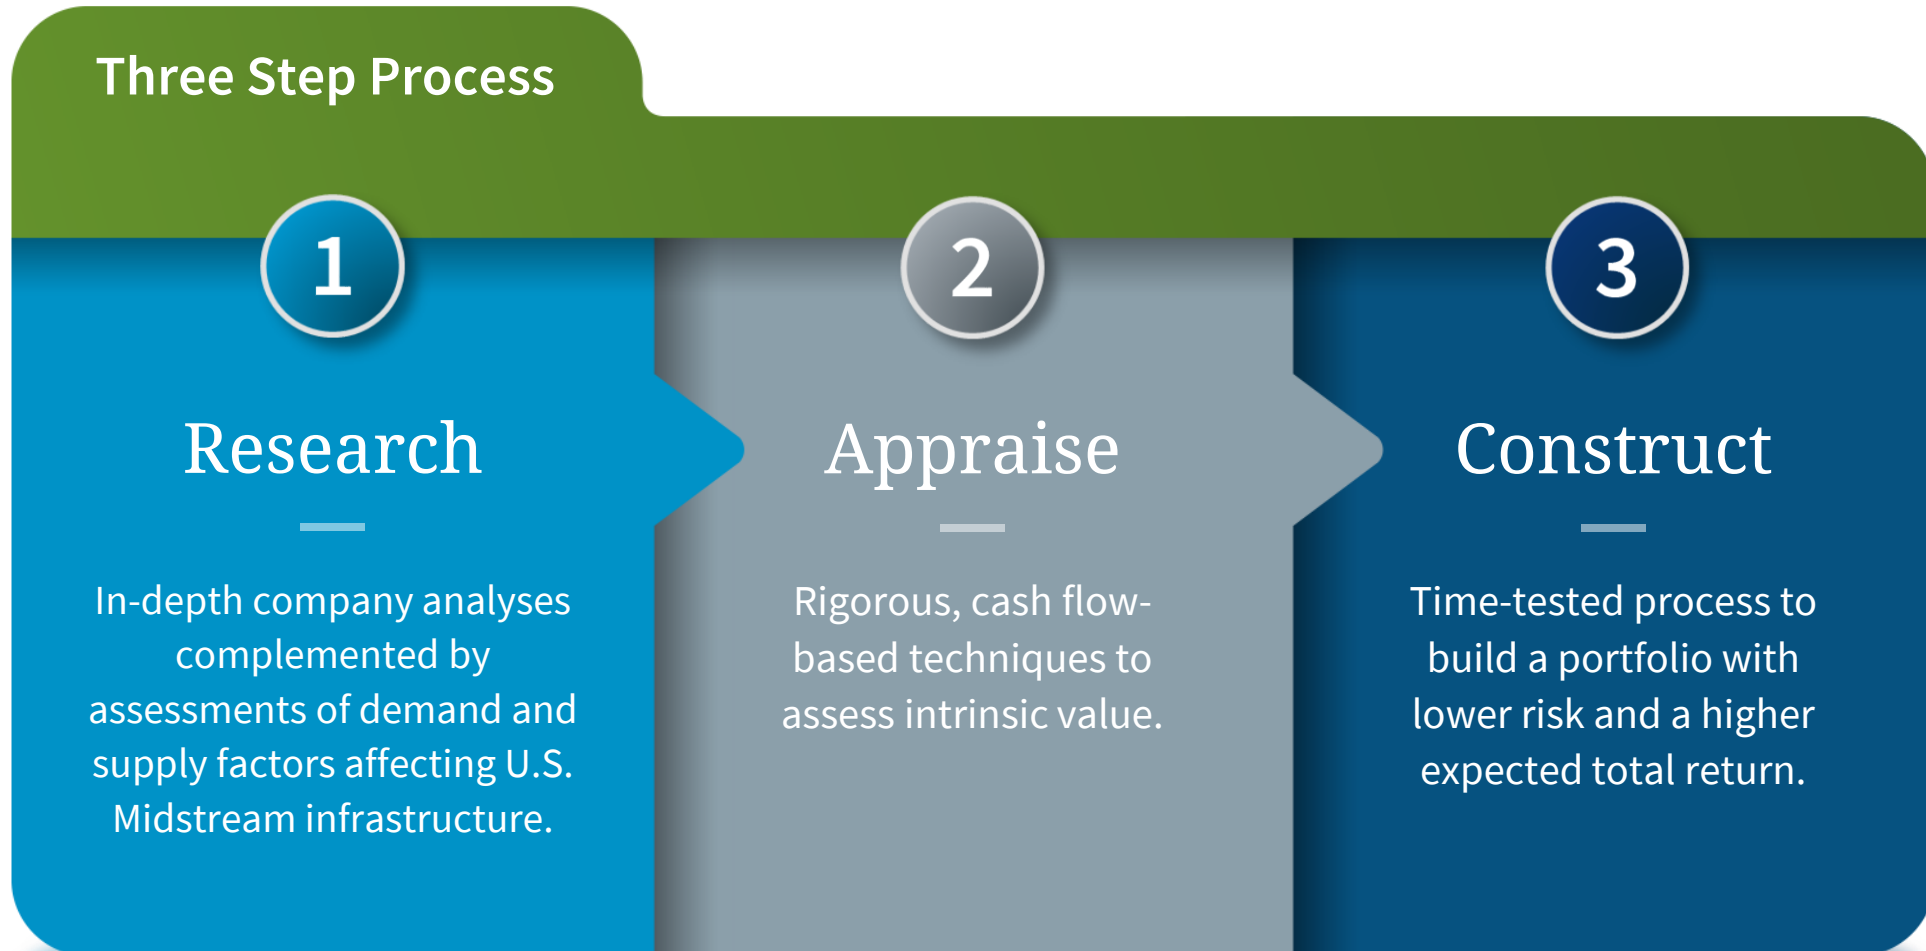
Three Step Process

1

Research

In-depth company analyses complemented by assessments of demand and supply factors affecting U.S. Midstream infrastructure.

2

Appraise

Rigorous, cash flow-based techniques to assess intrinsic value.

3

Construct

Time-tested process to build a portfolio with lower risk and a higher expected total return.